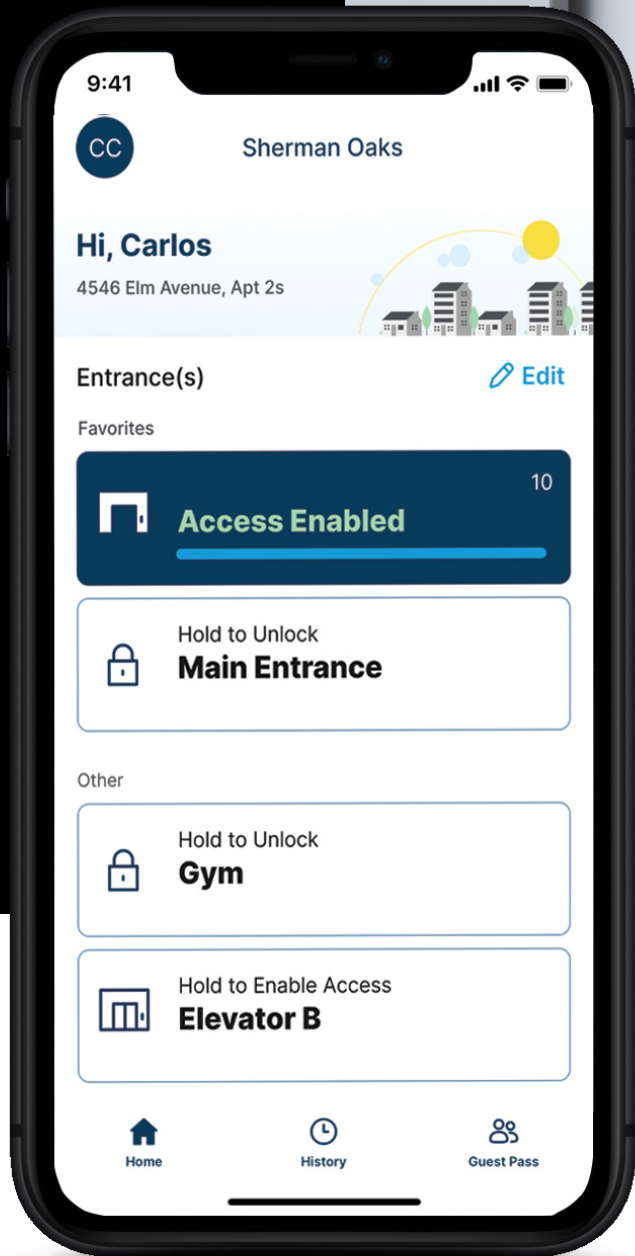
9:41

CC

Sherman Oaks

Hi, Carlos

4546 Elm Avenue, Apt 2s

Entrance(s)

Edit

Favorites

10

Access Enabled

Hold to Unlock

Main Entrance

Other

Hold to Unlock

Gym

Hold to Enable Access

Elevator B

Home

History

Guest Pass